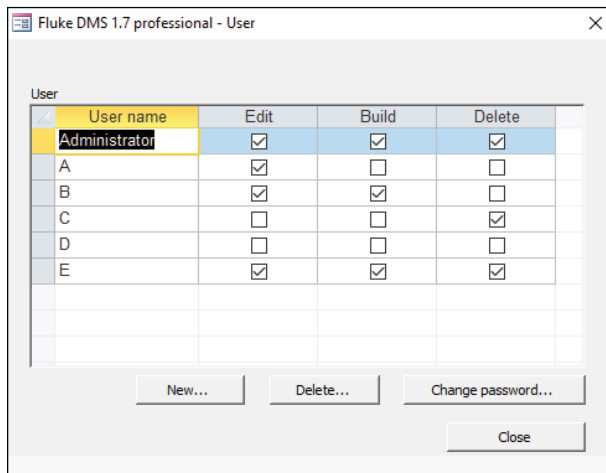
Fluke DMS 1.7 professional - User

User

| User name | Edit | Build | Delete |
|---|---|---|---|
| Administrator | ☑ | ☑ | ☑ |
| A | ☑ | ☐ | ☐ |
| B | ☑ | ☑ | ☐ |
| C | ☐ | ☐ | ☑ |
| D | ☐ | ☐ | ☐ |
| E | ☑ | ☑ | ☑ |

New... Delete... Change password...

Close